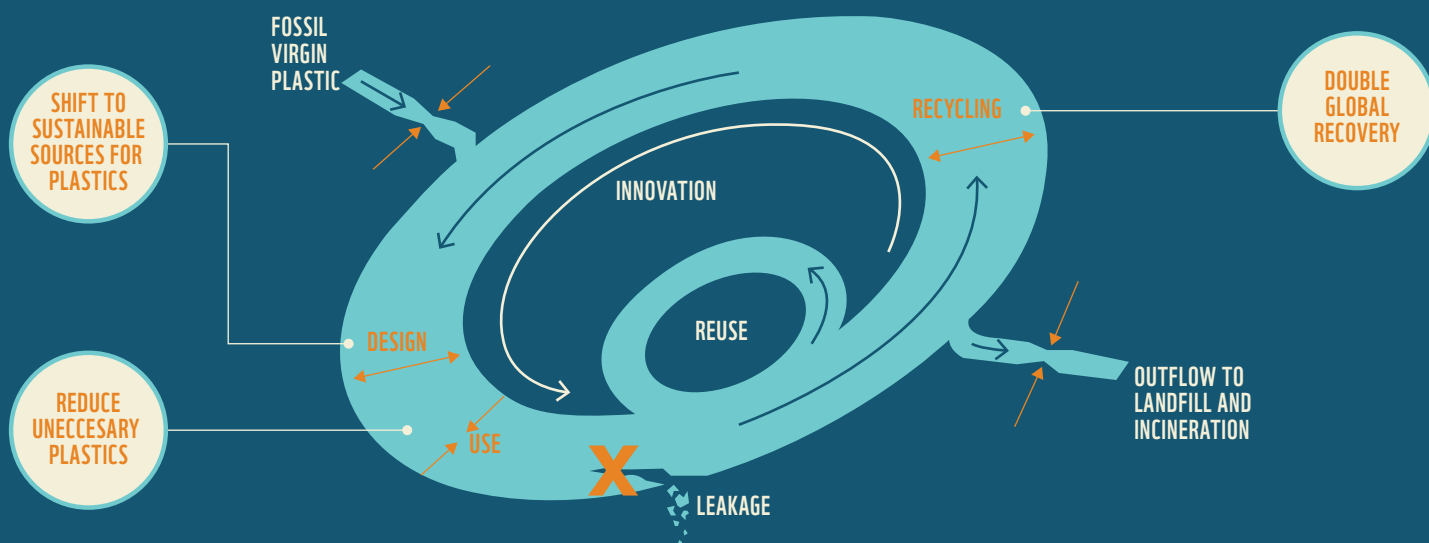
FOSSIL VIRGIN PLASTIC

SHIFT TO SUSTAINABLE SOURCES FOR PLASTICS

RECYCLING

DOUBLE GLOBAL RECOVERY

INNOVATION

REUSE

DESIGN

REDUCE UNECCESARY PLASTICS

USE

X

LEAKAGE

OUTFLOW TO LANDFILL AND INCINERATION